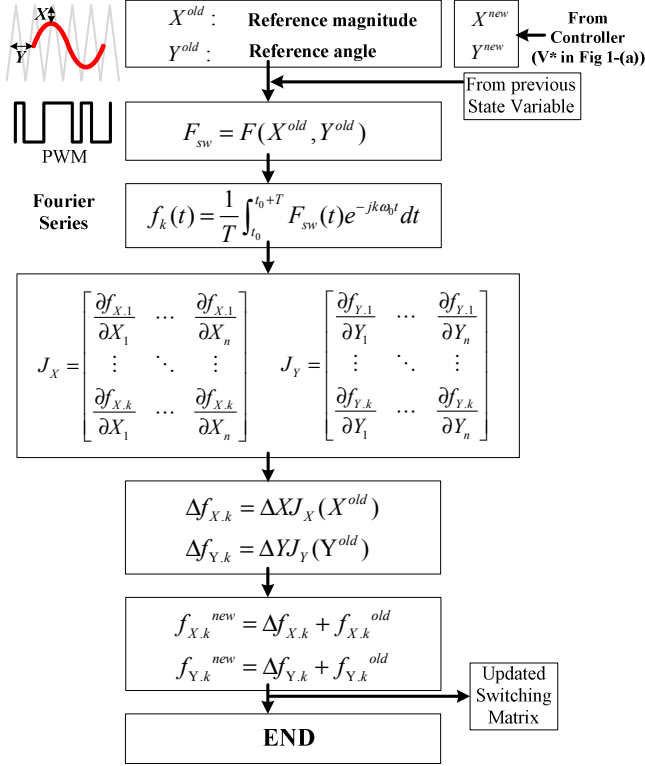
X

Y

$X^{old}$ : Reference magnitude

$Y^{old}$ : Reference angle

$X^{new}$

$Y^{new}$

From Controller (V* in Fig 1-(a))

From previous State Variable

PWM

$F_{sw} = F(X^{old}, Y^{old})$

Fourier Series

$f_k(t) = \frac{1}{T}\int_{t_0}^{t_0+T} F_{sw}(t) e^{-jk\omega_0 t} dt$

$J_X = \begin{bmatrix} \frac{\partial f_{X.1}}{\partial X_1} & \cdots & \frac{\partial f_{X.1}}{\partial X_n} \\ \vdots & \ddots & \vdots \\ \frac{\partial f_{X.k}}{\partial X_1} & \cdots & \frac{\partial f_{X.k}}{\partial X_n} \end{bmatrix}$ $J_Y = \begin{bmatrix} \frac{\partial f_{Y.1}}{\partial Y_1} & \cdots & \frac{\partial f_{Y.1}}{\partial Y_n} \\ \vdots & \ddots & \vdots \\ \frac{\partial f_{Y.k}}{\partial Y_1} & \cdots & \frac{\partial f_{Y.k}}{\partial Y_n} \end{bmatrix}$

$\Delta f_{X.k} = \Delta X J_X(X^{old})$

$\Delta f_{Y.k} = \Delta Y J_Y(Y^{old})$

$f_{X.k}{}^{new} = \Delta f_{X.k} + f_{X.k}{}^{old}$

$f_{Y.k}{}^{new} = \Delta f_{Y.k} + f_{Y.k}{}^{old}$

Updated Switching Matrix

END